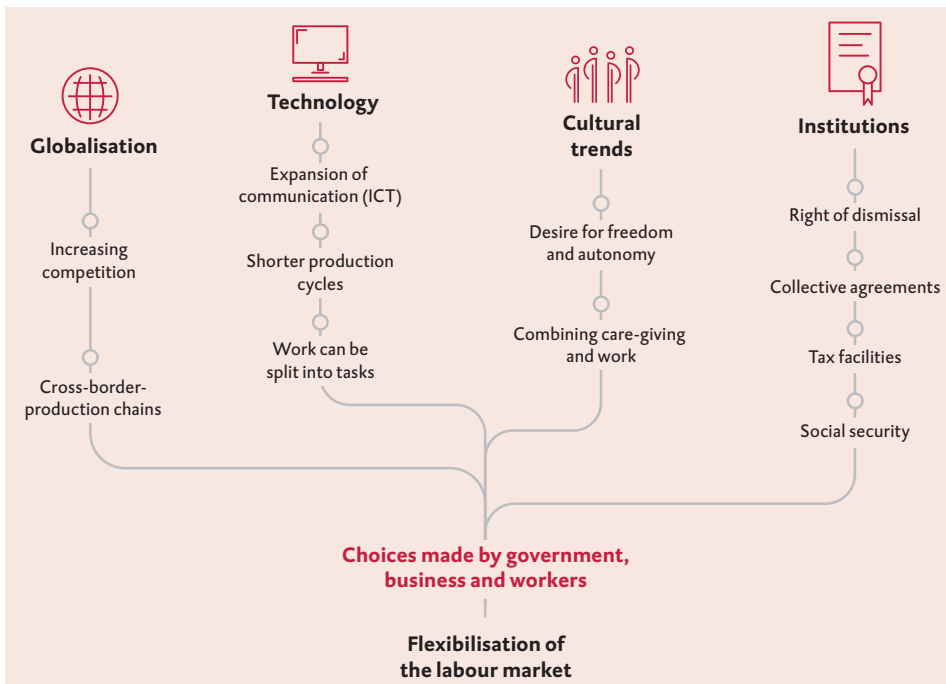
Globalisation

Increasing competition

Cross-border-production chains

Technology

Expansion of communication (ICT)

Shorter production cycles

Work can be split into tasks

Cultural trends

Desire for freedom and autonomy

Combining care-giving and work

Institutions

Right of dismissal

Collective agreements

Tax facilities

Social security

Choices made by government, business and workers

Flexibilisation of the labour market